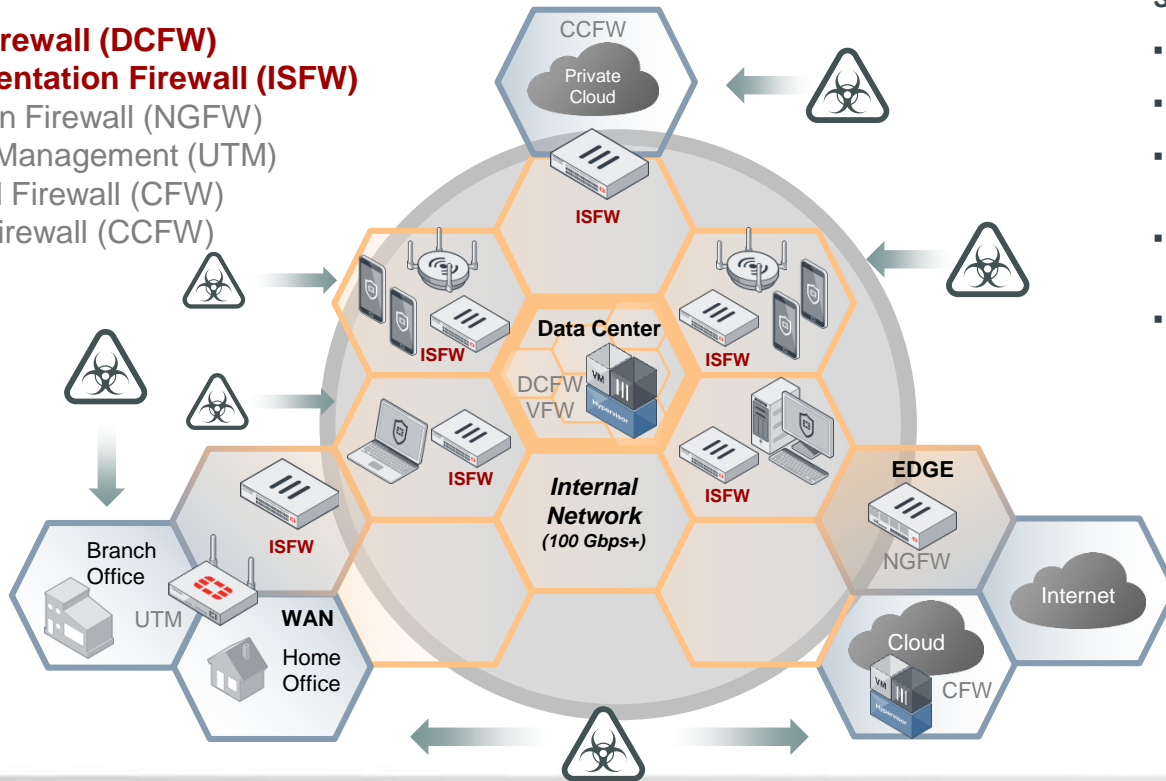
irewall (DCFW)
entation Firewall (ISFW)
n Firewall (NGFW)
Management (UTM)
l Firewall (CFW)
irewall (CCFW)

CCFW
Private Cloud
ISFW
ISFW
Data Center
ISFW
DCFW
VFW
VM
Hypervisor
ISFW
ISFW
Internal Network
(100 Gbps+)
EDGE
ISFW
NGFW
Branch Office
UTM
WAN
Home Office
Internet
Cloud
VM
Hypervisor
CFW